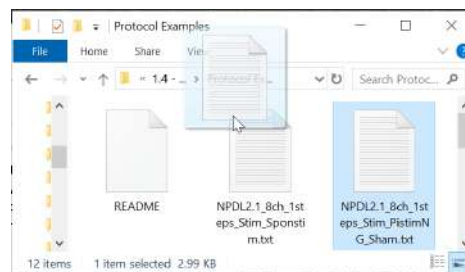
Protocol Examples

File Home Share Vie

« 1.4 - ... Protocol Ex...

Search Protoc...

README

NPDL2.1_8ch_1steps_Stim_Sponstim.txt

NPDL2.1_8ch_1steps_Stim_PistimNG_Sham.txt

12 items 1 item selected 2.99 KB